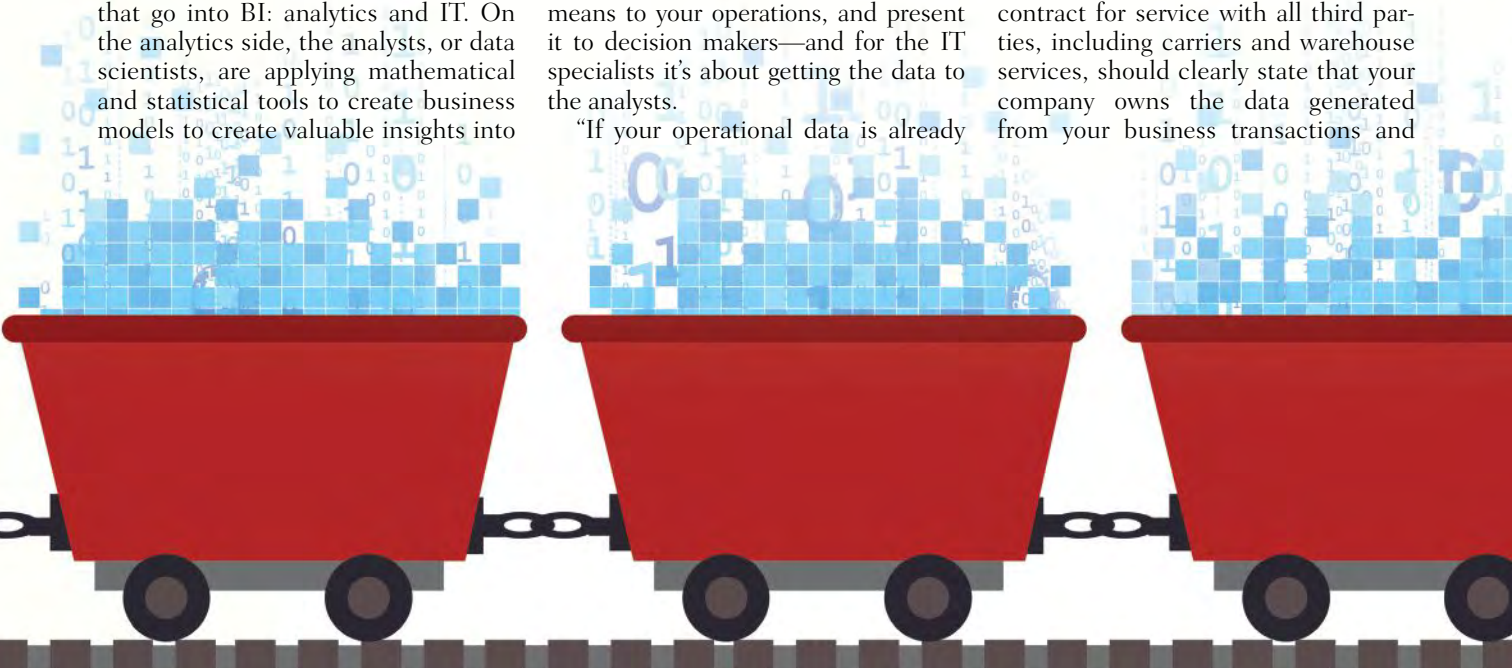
that go into BI: analytics and IT. On the analytics side, the analysts, or data scientists, are applying mathematical and statistical tools to create business models to create valuable insights into

means to your operations, and present it to decision makers—and for the IT specialists it's about getting the data to the analysts.

"If your operational data is already

contract for service with all third parties, including carriers and warehouse services, should clearly state that your company owns the data generated from your business transactions and